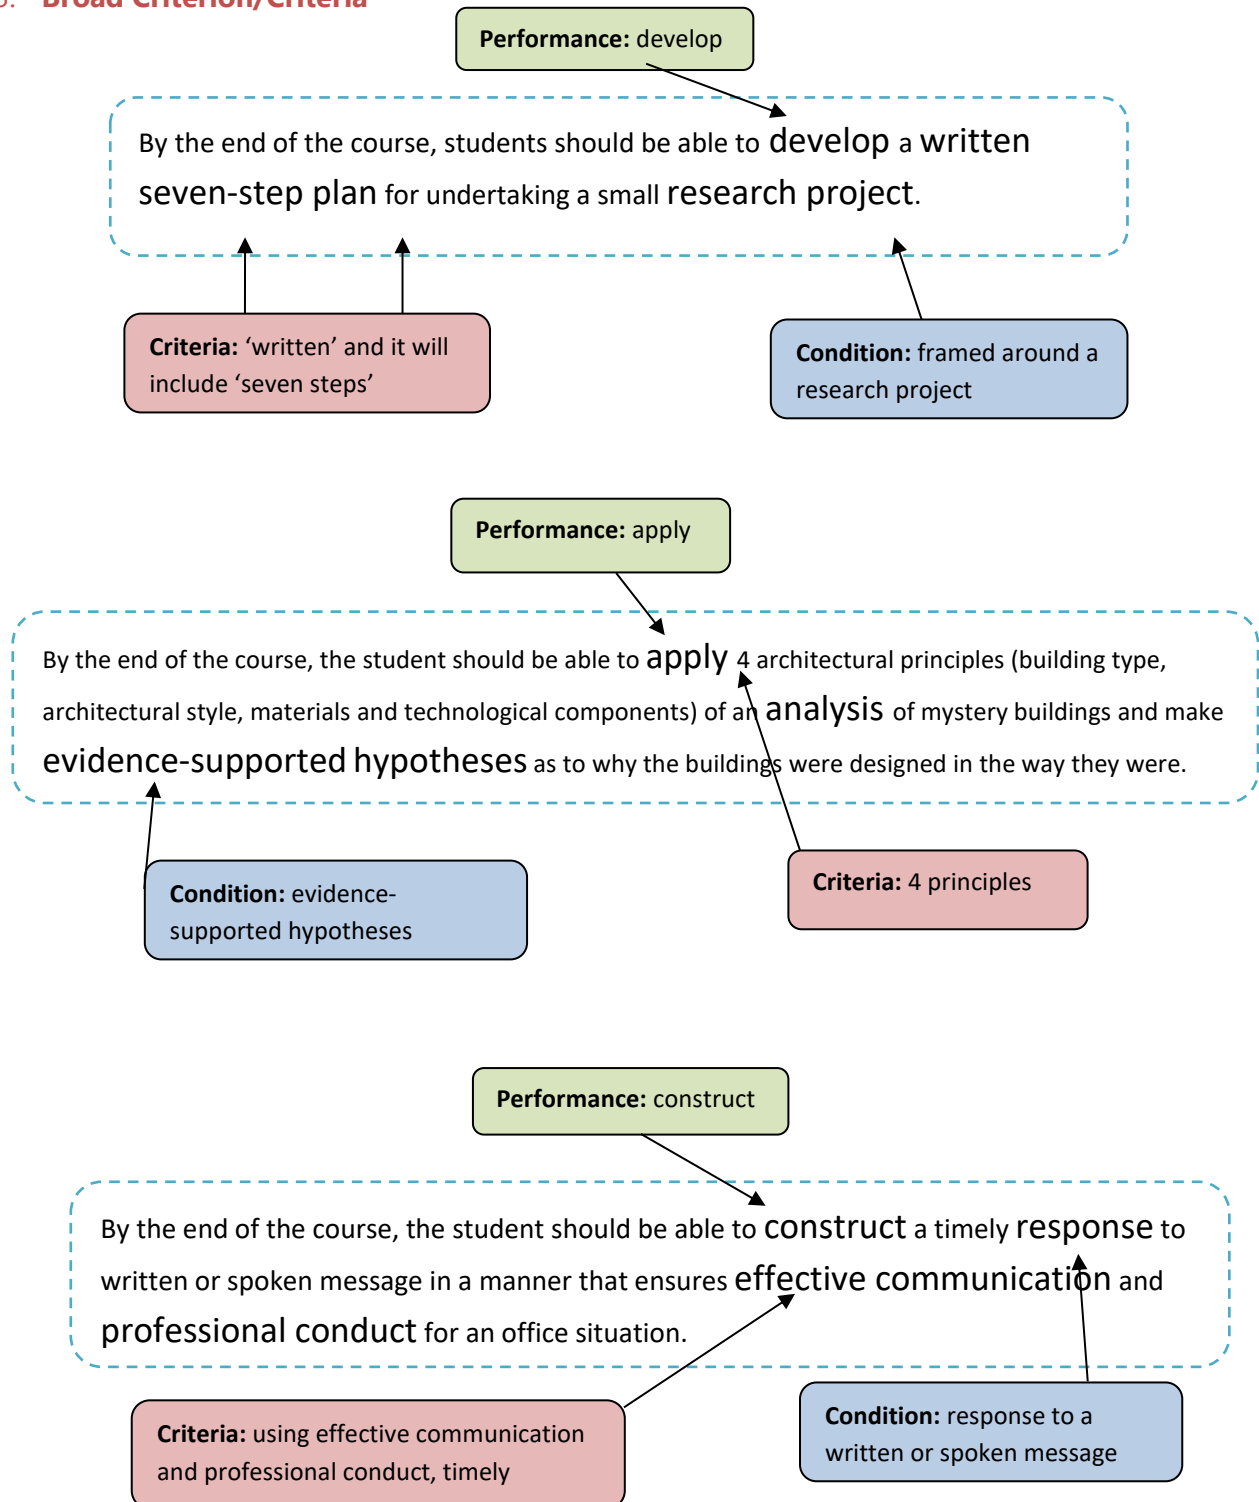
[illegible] Broad Criterion/Criteria

**Performance:** develop

By the end of the course, students should be able to develop a written seven-step plan for undertaking a small research project.

**Criteria:** ‘written’ and it will include ‘seven steps’

**Condition:** framed around a research project

**Performance:** apply

By the end of the course, the student should be able to apply 4 architectural principles (building type, architectural style, materials and technological components) of an analysis of mystery buildings and make evidence-supported hypotheses as to why the buildings were designed in the way they were.

**Condition:** evidence-supported hypotheses

**Criteria:** 4 principles

**Performance:** construct

By the end of the course, the student should be able to construct a timely response to written or spoken message in a manner that ensures effective communication and professional conduct for an office situation.

**Criteria:** using effective communication and professional conduct, timely

**Condition:** response to a written or spoken message